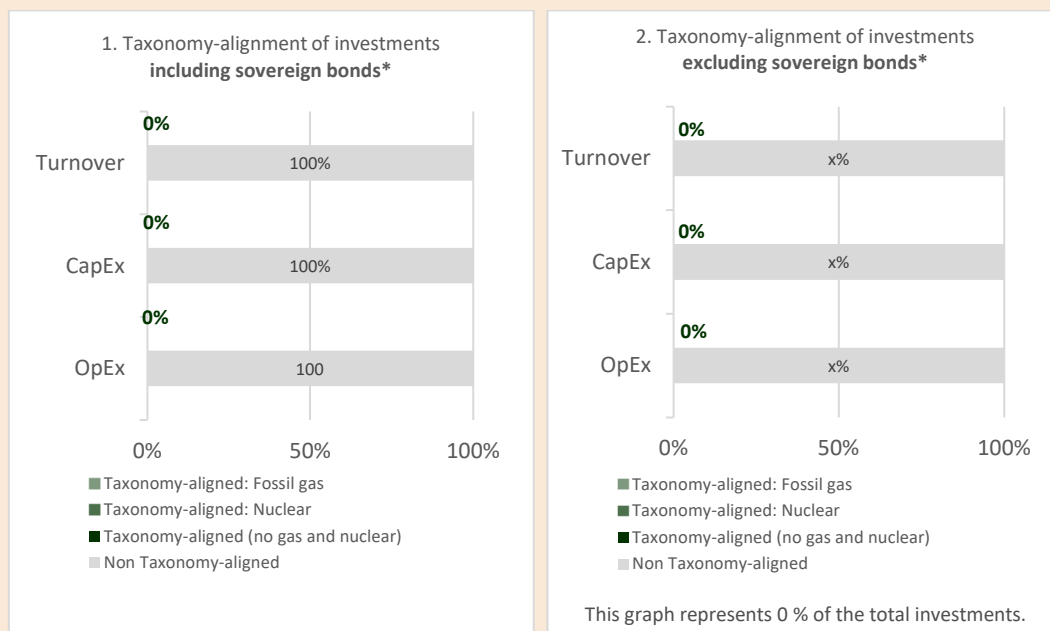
1. Taxonomy-alignment of investments **including sovereign bonds***

0%
Turnover 100%
0%
CapEx 100%
0%
OpEx 100

0% 50% 100%

Taxonomy-aligned: Fossil gas
Taxonomy-aligned: Nuclear
Taxonomy-aligned (no gas and nuclear)
Non Taxonomy-aligned

2. Taxonomy-alignment of investments **excluding sovereign bonds***

0%
Turnover x%
0%
CapEx x%
0%
OpEx x%

0% 50% 100%

Taxonomy-aligned: Fossil gas
Taxonomy-aligned: Nuclear
Taxonomy-aligned (no gas and nuclear)
Non Taxonomy-aligned

This graph represents 0 % of the total investments.